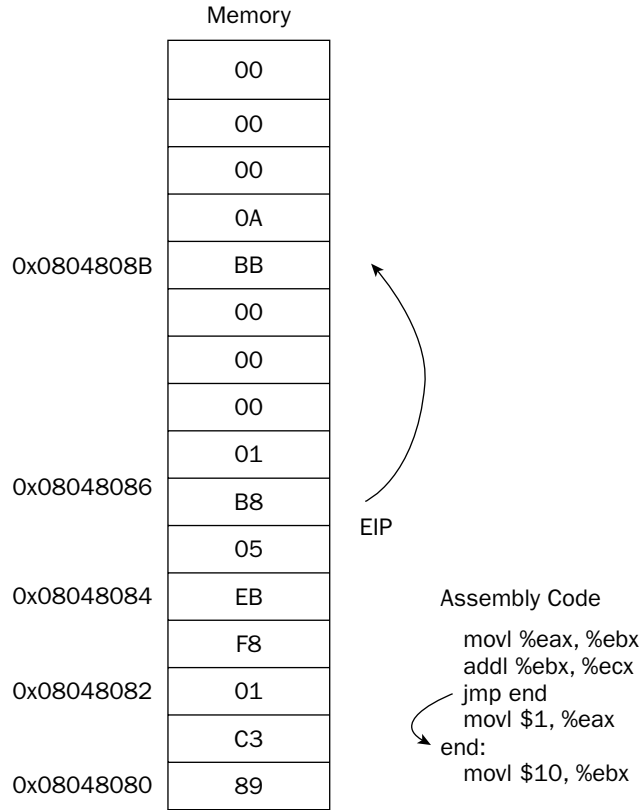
Memory

| |
|---|
| 00 |
| 00 |
| 00 |
| 0A |
| BB |
| 00 |
| 00 |
| 00 |
| 01 |
| B8 |
| 05 |
| EB |
| F8 |
| 01 |
| C3 |
| 89 |

0x0804808B
0x08048086
0x08048084
0x08048082
0x08048080

EIP

Assembly Code

movl %eax, %ebx
addl %ebx, %ecx
jmp end
movl $1, %eax
end:
movl $10, %ebx